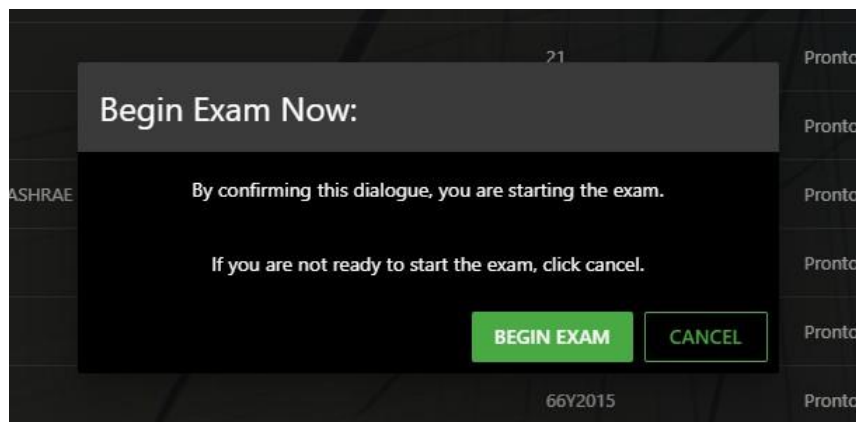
21

Pronto

Pronto

ASHRAE

Pronto

Pronto

Pronto

66Y2015

Pronto

Begin Exam Now:

By confirming this dialogue, you are starting the exam.

If you are not ready to start the exam, click cancel.

BEGIN EXAM

CANCEL